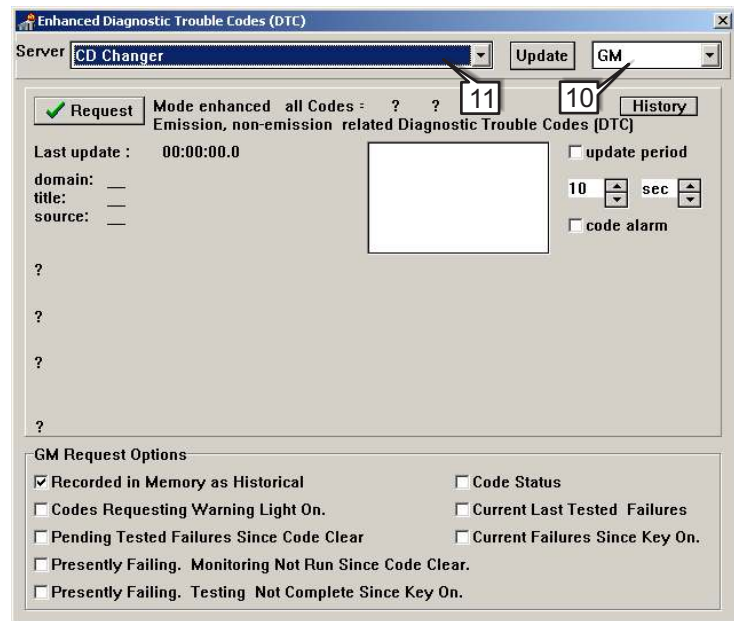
Enhanced Diagnostic Trouble Codes (DTC)

Server CD Changer

Update

GM

11

10

Request

Mode enhanced all Codes = ? ?

History

Emission, non-emission related Diagnostic Trouble Codes (DTC)

Last update : 00:00:00.0

update period

domain: __
title: __
source: __

10

sec

code alarm

?

?

?

?

GM Request Options

Recorded in Memory as Historical

Code Status

Codes Requesting Warning Light On.

Current Last Tested Failures

Pending Tested Failures Since Code Clear

Current Failures Since Key On.

Presently Failing. Monitoring Not Run Since Code Clear.

Presently Failing. Testing Not Complete Since Key On.